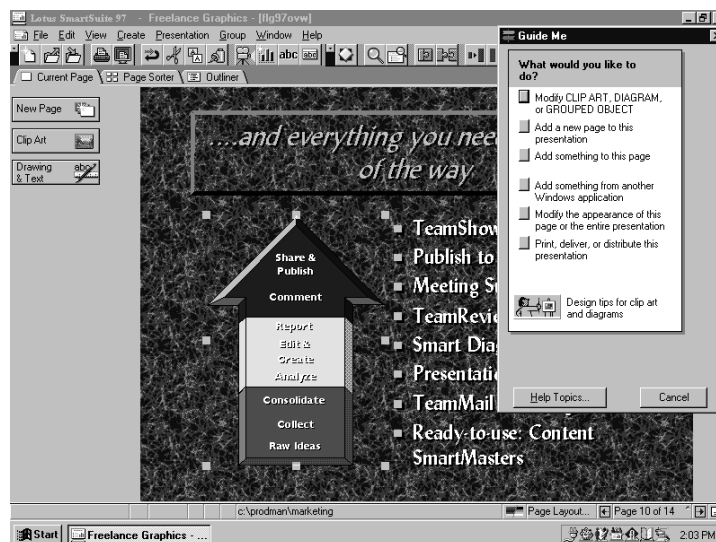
Lotus SmartSuite 97 - Freelance Graphics - [flg97ovw]

File Edit View Create Presentation Group Window Help

Current Page | Page Sorter | Outliner

New Page

Clip Art

Drawing & Text

...and everything you nee
of the way

Share & Publish

Comment

Report

Edit & Create

Analyze

Consolidate

Collect

Raw Ideas

TeamShow

Publish to

Meeting S

TeamRevie

Smart Diag

Presentatio

TeamMail

Ready-to-use: Content SmartMasters

Guide Me

What would you like to do?

Modify CLIP ART, DIAGRAM, or GROUPED OBJECT

Add a new page to this presentation

Add something to this page

Add something from another Windows application

Modify the appearance of this page or the entire presentation

Print, deliver, or distribute this presentation

Design tips for clip art and diagrams

Help Topics...

Cancel

c:\prodman\marketing

Page Layout...

Page 10 of 14

Start

Freelance Graphics - ...

2:03 PM